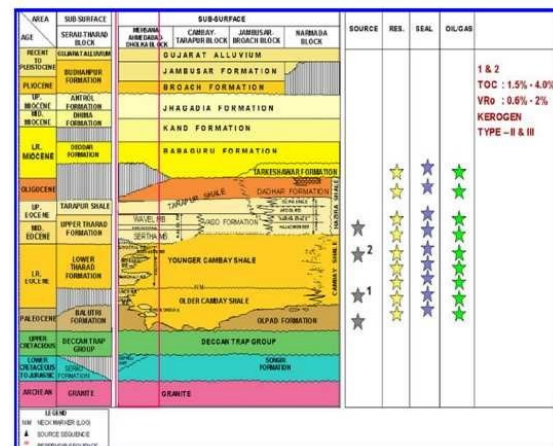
| AREA AGE | SUB SURFACE SERAU THARAD BLOCK | SUB-SURFACE MEHSANA AHMEDABAD DHOLKA BLOCK | CAMBAY-TARAPUR BLOCK | JAMBUSAR-BROACH BLOCK | NARMADA BLOCK | SOURCE | RES. | SEAL | OIL/GAS |
|---|---|---|---|---|---|---|---|---|---|
| RECENT TO PLEISTOCENE | GUJARAT ALLUVIUM | GUJARAT ALLUVIUM | | | | | | | |
| PLIOCENE | BUSHANPUR FORMATION | JAMBUSAR FORMATION | | | | | | | |
| UP. MIOCENE | ANTROL FORMATION | BROACH FORMATION | | | | | | | |
| MD. MIOCENE | DHIMA FORMATION | JHAGADIA FORMATION | | | | | | | |
| LR. MIOCENE | ODODAR FORMATION | KAND FORMATION / BABAGURU FORMATION | | | | | | | |
| OLIGOCENE | | TARKESHWAR FORMATION / TARAPUR SHALE / DADHAR FORMATION | | | | | | | |
| UP. EOCENE | TARAPUR SHALE | | | | | | | | |
| MD. EOCENE | UPPER THARAD FORMATION | KADI FORMATION / WAVEL BB / SERTHA MB / ANKLESHWAR FORMATION | | | | | | | |
| LR. EOCENE | LOWER THARAD FORMATION | YOUNGER CAMBAY SHALE / OLDER CAMBAY SHALE / CAMBAY SHALE | | | | | | | |
| PALEOCENE | BALUTRI FORMATION | OLPAD FORMATION | | | | | | | |
| UPPER CRETACEOUS | DECCAN TRAP GROUP | DECCAN TRAP GROUP | | | | | | | |
| LOWER CRETACEOUS TO JURASSIC | SERAU FORMATION | SONGIR FORMATION | | | | | | | |
| ARCHEAN | GRANITE | GRANITE | | | | | | | |

1 & 2
TOC : 1.5% - 4.0%
VRo : 0.6% - 2%
KEROGEN
TYPE – II & III

2
1

LEGEND
NECK MARKER (LOG)
SOURCE SEQUENCE
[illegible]